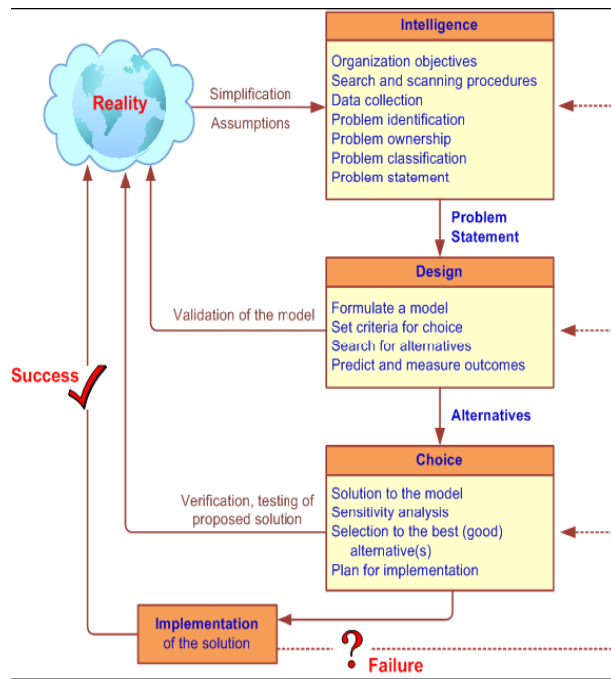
Reality

Simplification

Assumptions

Intelligence

Organization objectives
Search and scanning procedures
Data collection
Problem identification
Problem ownership
Problem classification
Problem statement

Problem Statement

Design

Validation of the model

Formulate a model
Set criteria for choice
Search for alternatives
Predict and measure outcomes

Success

Alternatives

Choice

Verification, testing of proposed solution

Solution to the model
Sensitivity analysis
Selection to the best (good) alternative(s)
Plan for implementation

Implementation of the solution

?

Failure